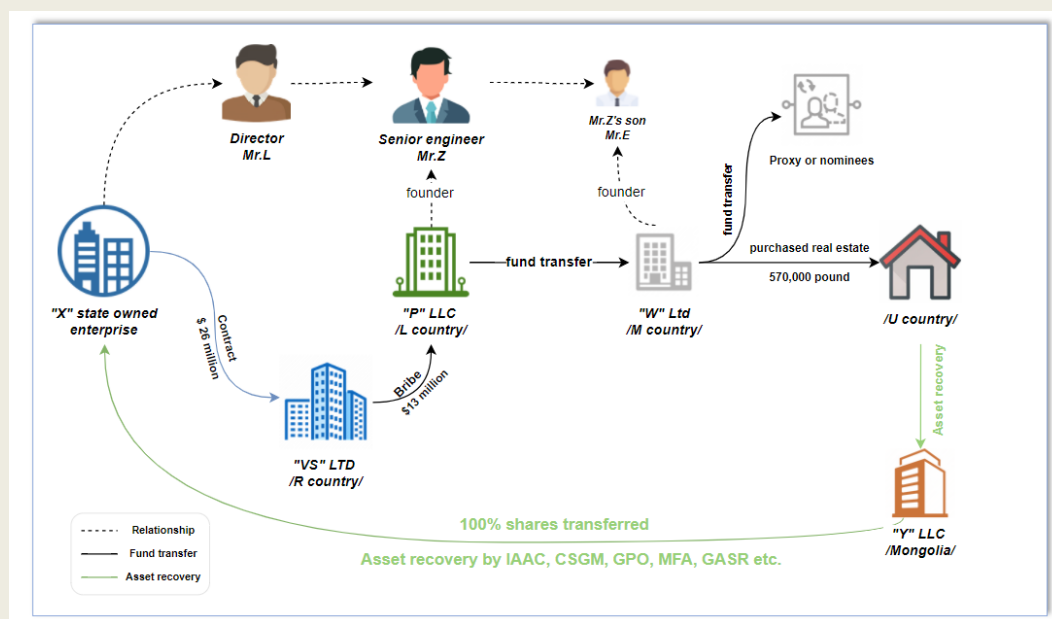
Director
Mr.L

Senior engineer
Mr.Z

Mr.Z's son
Mr.E

Proxy or nominees

founder

founder

fund transfer

"X" state owned enterprise

"P" LLC
/L country/

fund transfer

"W" Ltd
/M country/

purchased real estate

570,000 pound

/U country/

Contract
$ 26 million

Bribe
$13 million

Asset recovery

"VS" LTD
/R country/

"Y" LLC
/Mongolia/

Relationship
Fund transfer
Asset recovery

100% shares transferred

Asset recovery by IAAC, CSGM, GPO, MFA, GASR etc.